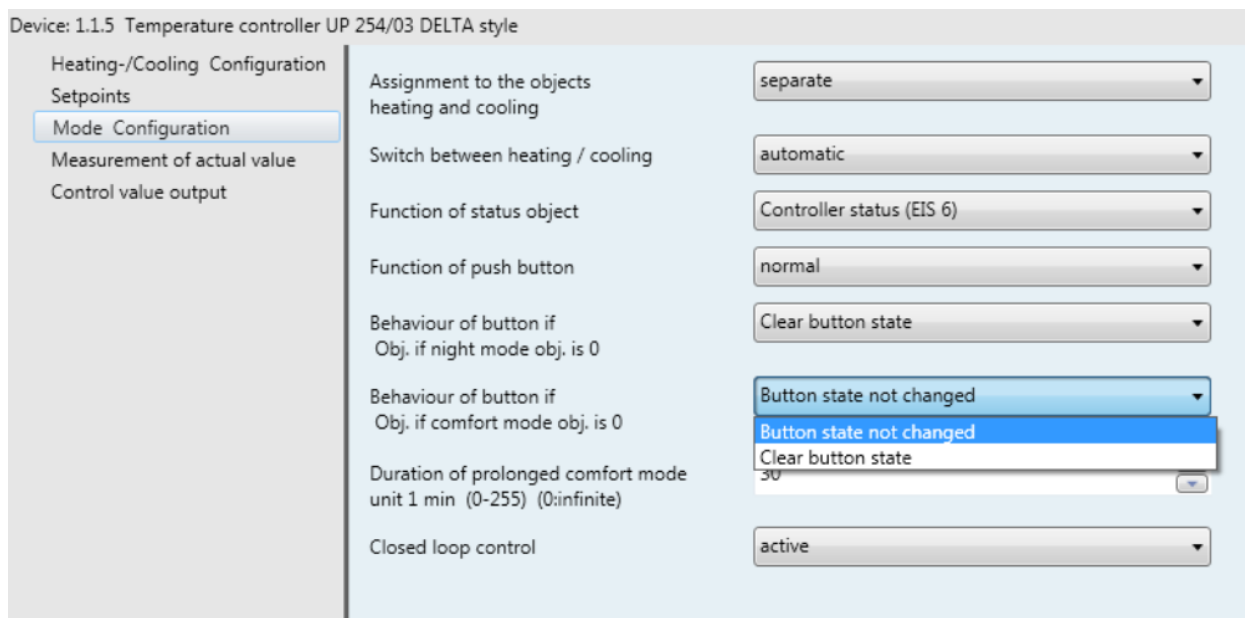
Device: 1.1.5 Temperature controller UP 254/03 DELTA style

Heating-/Cooling Configuration
Setpoints
Mode Configuration
Measurement of actual value
Control value output

Assignment to the objects heating and cooling
separate

Switch between heating / cooling
automatic

Function of status object
Controller status (EIS 6)

Function of push button
normal

Behaviour of button if Obj. if night mode obj. is 0
Clear button state

Behaviour of button if Obj. if comfort mode obj. is 0
Button state not changed
Button state not changed
Clear button state

Duration of prolonged comfort mode unit 1 min (0-255) (0:infinite)
30

Closed loop control
active